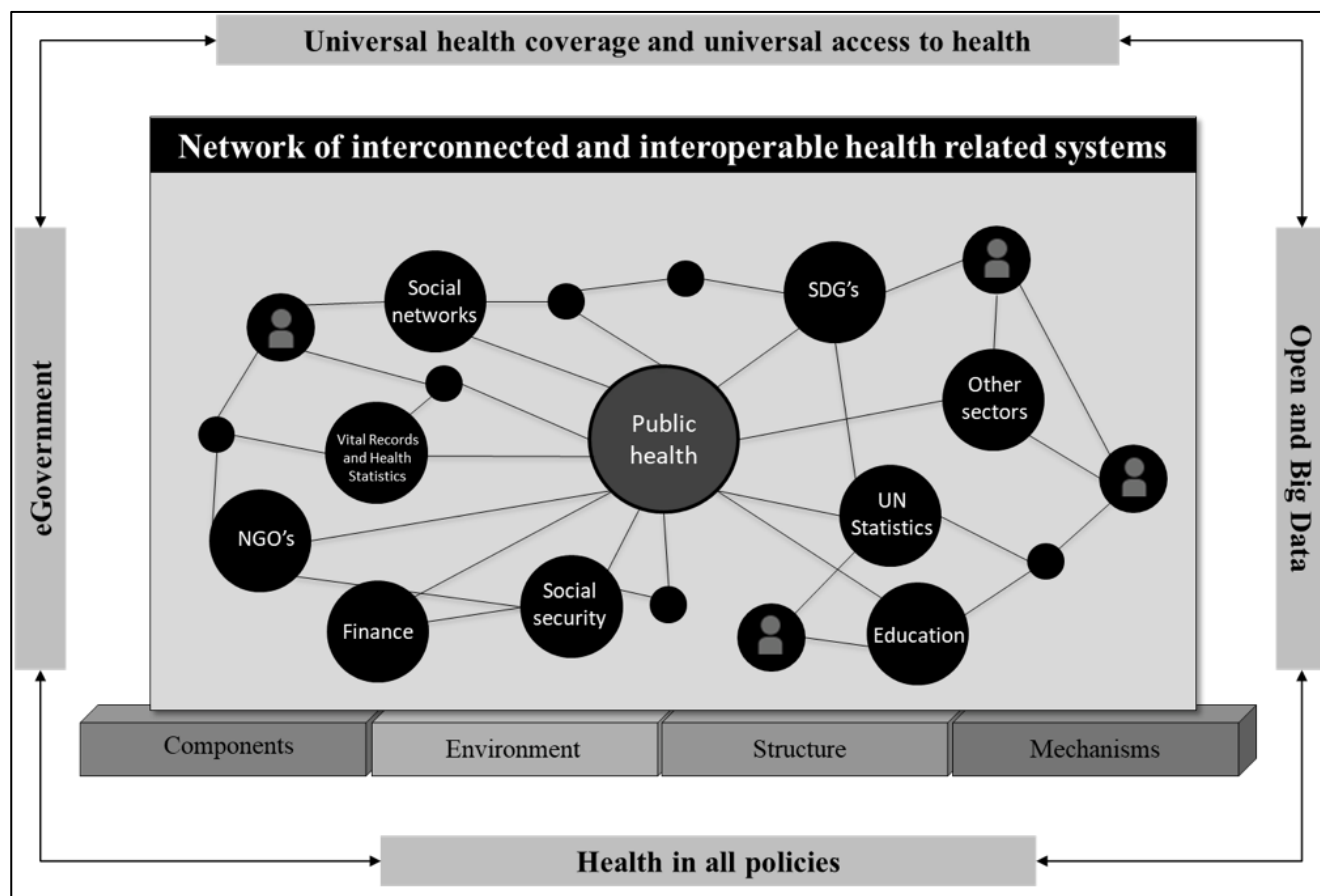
Universal health coverage and universal access to health

Network of interconnected and interoperable health related systems

eGovernment

Open and Big Data

Social networks

SDG's

Other sectors

Public health

Vital Records and Health Statistics

NGO's

UN Statistics

Social security

Finance

Education

Components

Environment

Structure

Mechanisms

Health in all policies